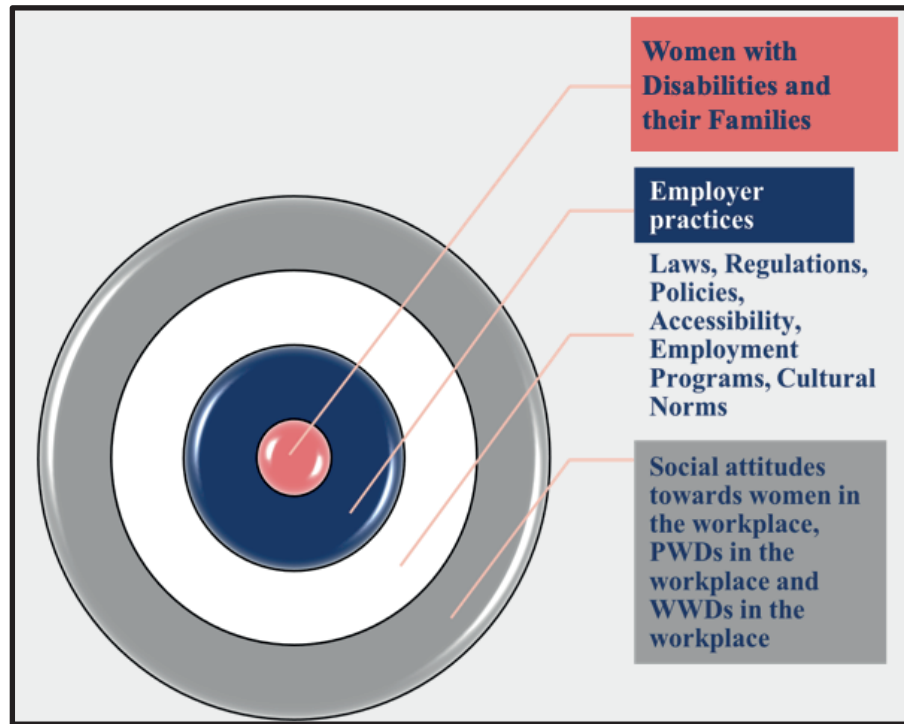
Women with Disabilities and their Families

Employer practices

Laws, Regulations, Policies, Accessibility, Employment Programs, Cultural Norms

Social attitudes towards women in the workplace, PWDs in the workplace and WWDs in the workplace